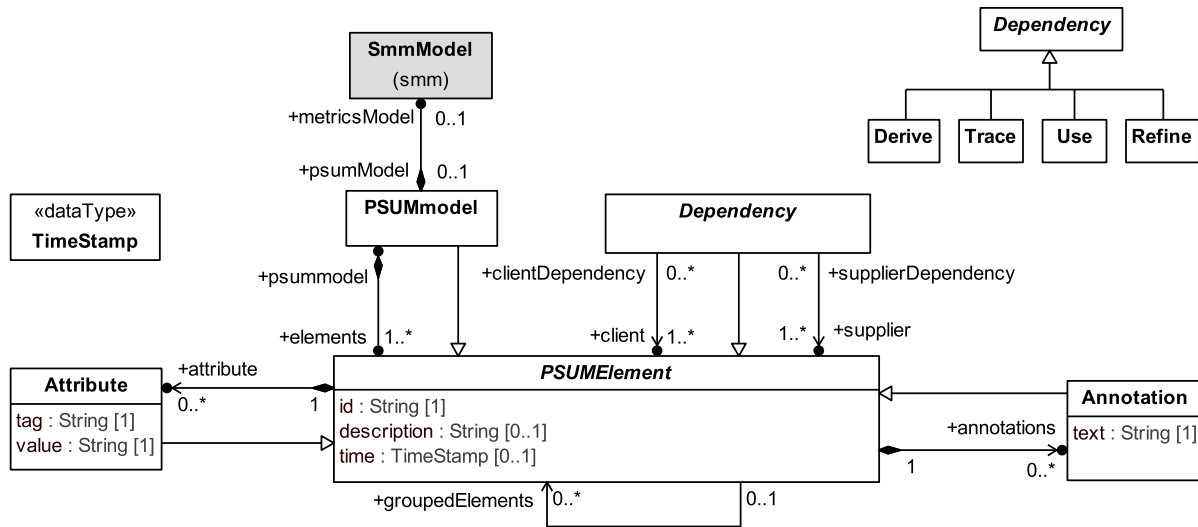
Dependency

Derive

Trace

Use

Refine

SmmModel
(smm)

+metricsModel 0..1

+psumModel 0..1

«dataType»
TimeStamp

PSUMmodel

Dependency

+psummodel

+clientDependency 0..*

0..* +supplierDependency

+elements 1..*

+client 1..*

1..* +supplier

Attribute
tag : String [1]
value : String [1]

+attribute
0..* 1

PSUMElement
id : String [1]
description : String [0..1]
time : TimeStamp [0..1]

Annotation
text : String [1]

+annotations
1 0..*

+groupedElements 0..* 0..1